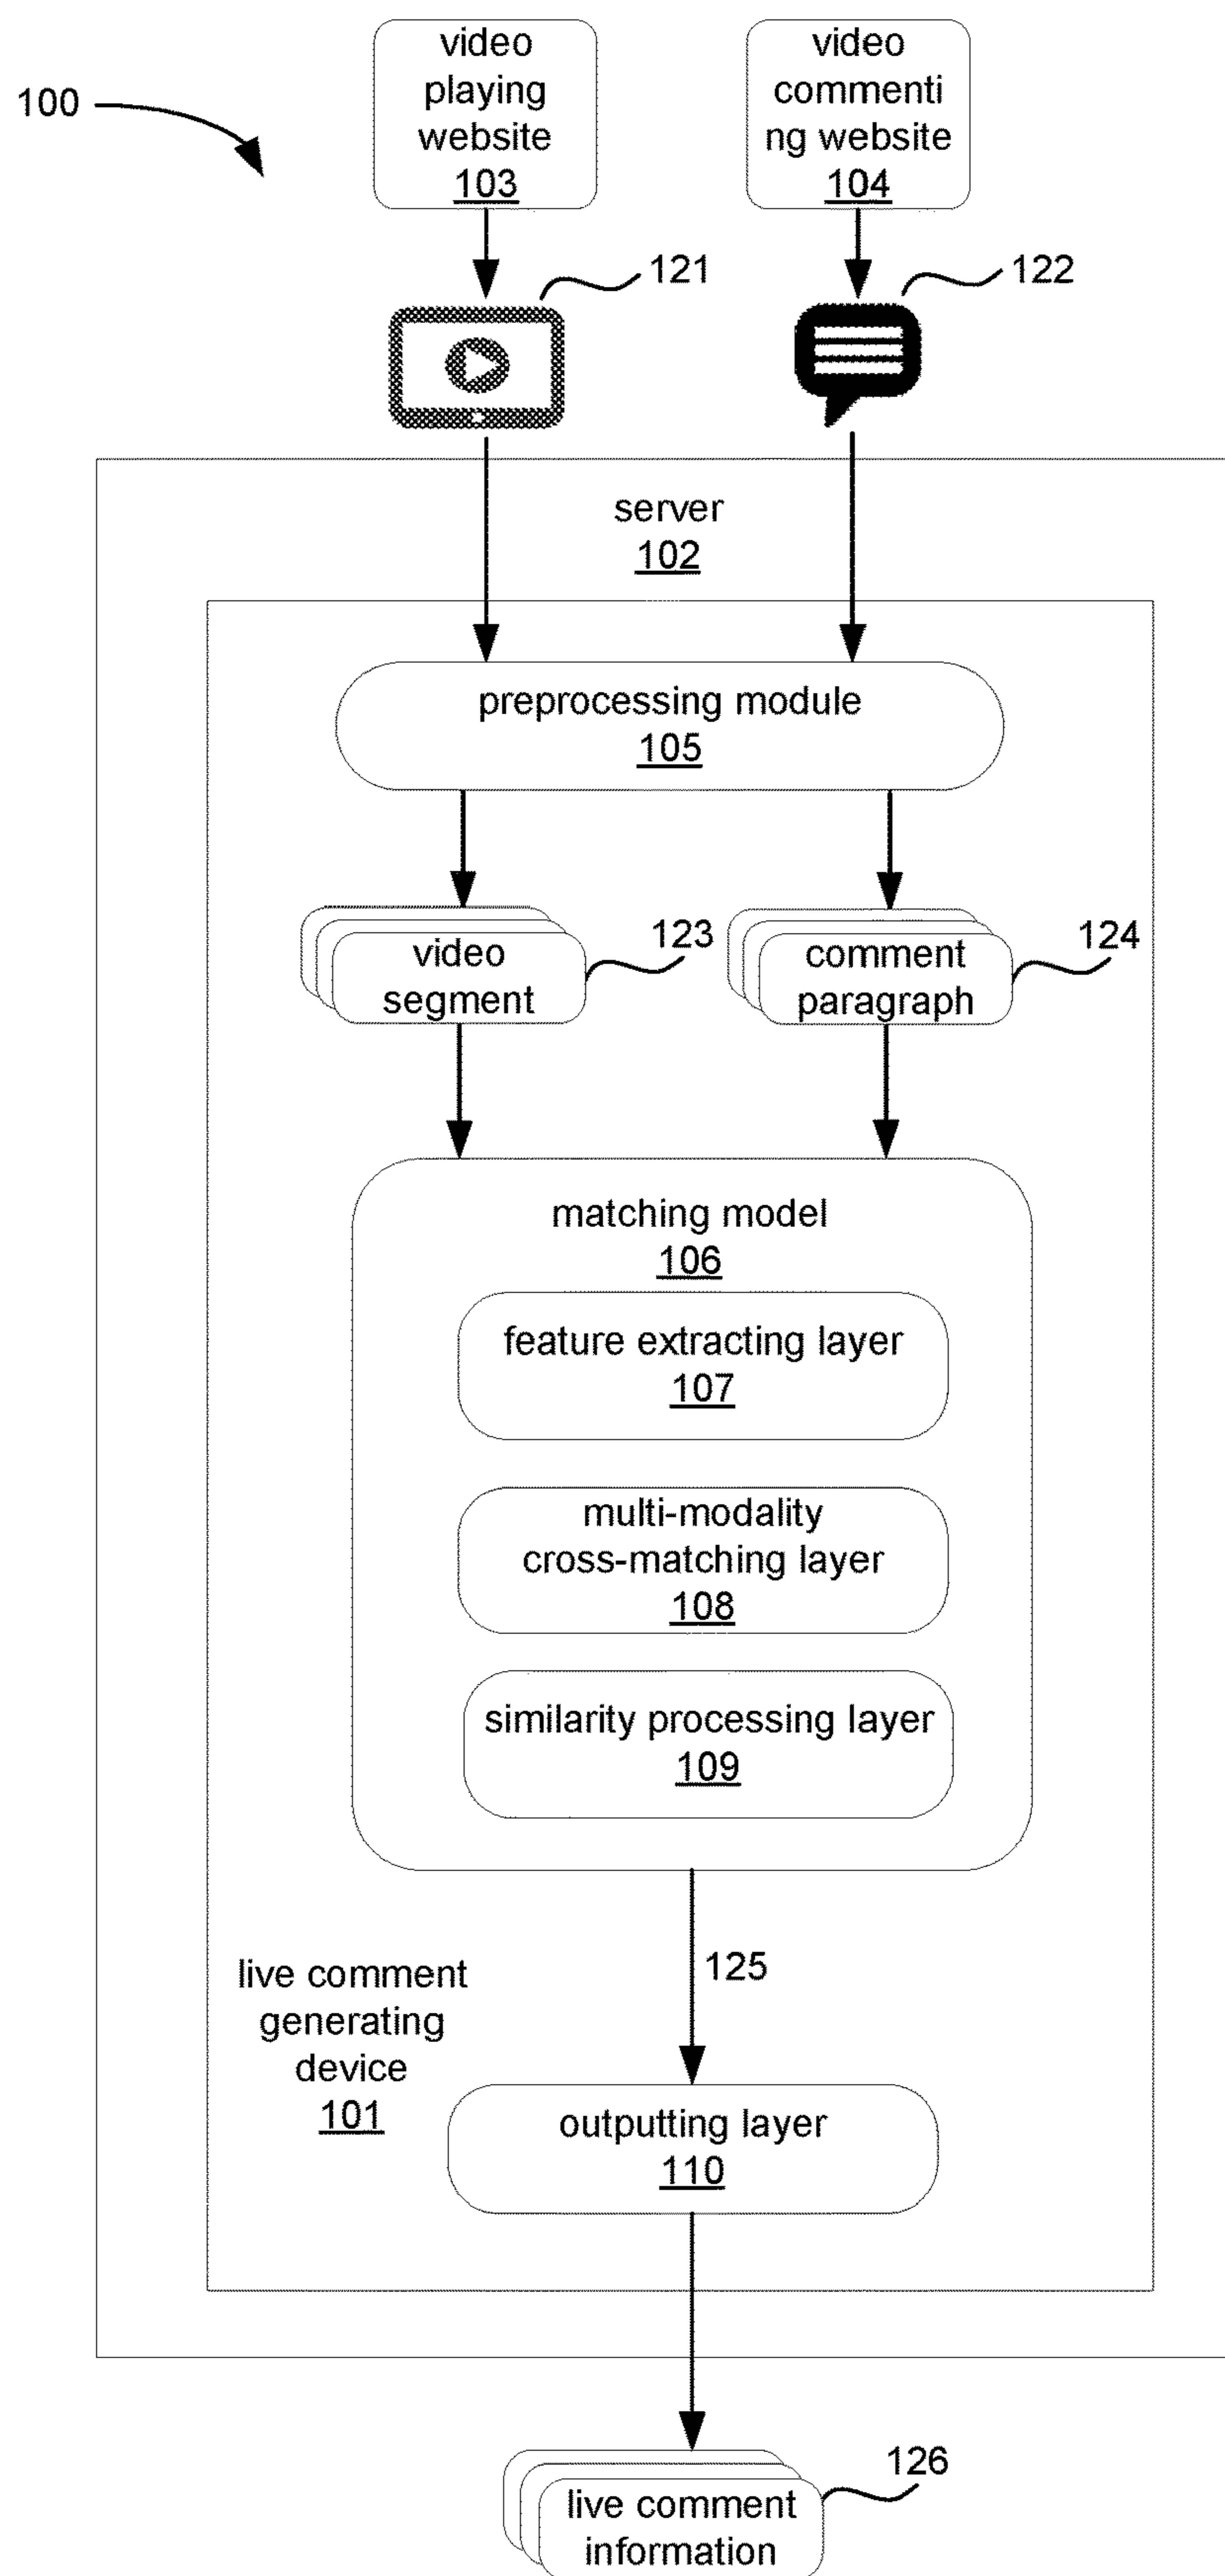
100

video playing website
103

video commenti ng website
104

121

122

server
102

preprocessing module
105

video segment

123

comment paragraph

124

matching model
106

feature extracting layer
107

multi-modality cross-matching layer
108

similarity processing layer
109

125

live comment generating device
101

outputting layer
110

126

live comment information